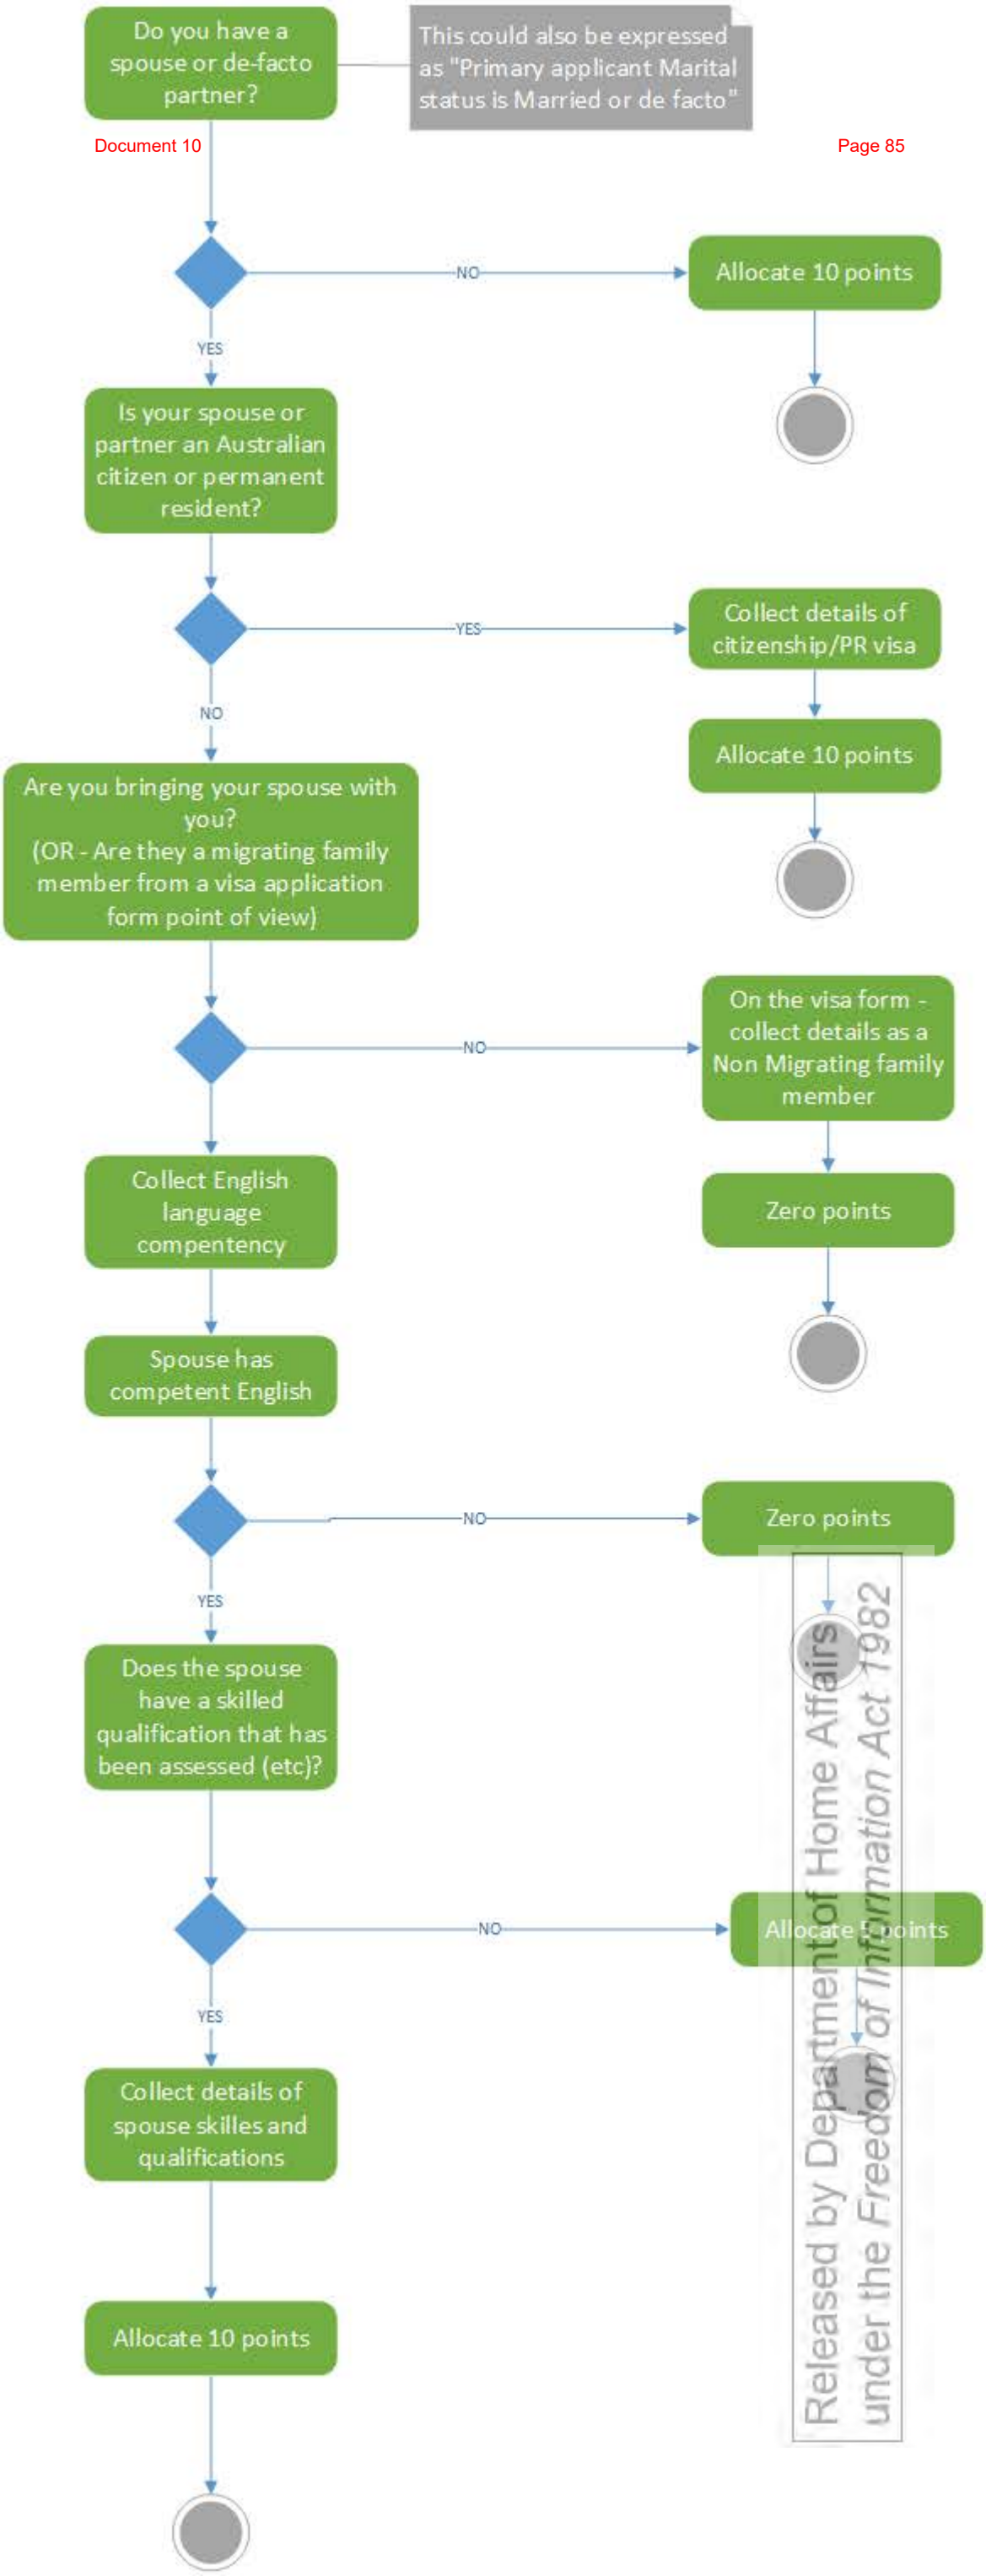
Do you have a spouse or de-facto partner?

This could also be expressed as "Primary applicant Marital status is Married or de facto"

Document 10

Page 85

NO

Allocate 10 points

YES

Is your spouse or partner an Australian citizen or permanent resident?

YES

Collect details of citizenship/PR visa

Allocate 10 points

NO

Are you bringing your spouse with you?
(OR - Are they a migrating family member from a visa application form point of view)

NO

On the visa form - collect details as a Non Migrating family member

Zero points

Collect English language compentency

Spouse has competent English

NO

Zero points

YES

Does the spouse have a skilled qualification that has been assessed (etc)?

NO

Allocate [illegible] points

YES

Collect details of spouse skilles and qualifications

Allocate 10 points

Released by Department of Home Affairs under the Freedom of Information Act 1982